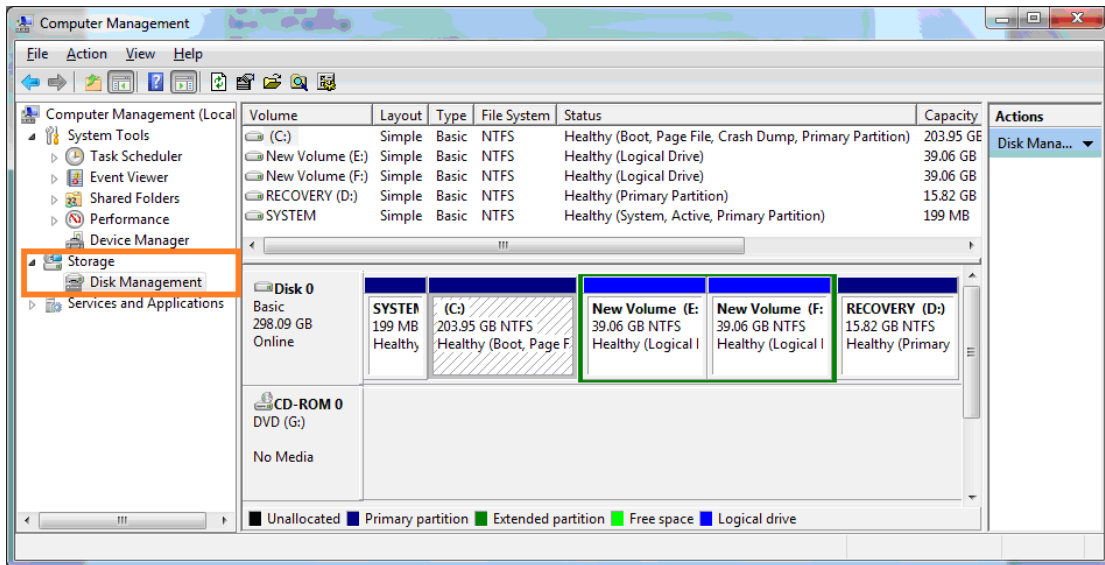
Computer Management

File Action View Help

Computer Management (Local
System Tools
Task Scheduler
Event Viewer
Shared Folders
Performance
Device Manager
Storage
Disk Management
Services and Applications

| Volume | Layout | Type | File System | Status | Capacity |
|---|---|---|---|---|---|
| (C:) | Simple | Basic | NTFS | Healthy (Boot, Page File, Crash Dump, Primary Partition) | 203.95 GE |
| New Volume (E:) | Simple | Basic | NTFS | Healthy (Logical Drive) | 39.06 GB |
| New Volume (F:) | Simple | Basic | NTFS | Healthy (Logical Drive) | 39.06 GB |
| RECOVERY (D:) | Simple | Basic | NTFS | Healthy (Primary Partition) | 15.82 GB |
| SYSTEM | Simple | Basic | NTFS | Healthy (System, Active, Primary Partition) | 199 MB |

Disk 0
Basic
298.09 GB
Online

SYSTEN
199 MB
Healthy

(C:)
203.95 GB NTFS
Healthy (Boot, Page F

New Volume (E:
39.06 GB NTFS
Healthy (Logical I

New Volume (F:
39.06 GB NTFS
Healthy (Logical I

RECOVERY (D:)
15.82 GB NTFS
Healthy (Primary

CD-ROM 0
DVD (G:)

No Media

Unallocated Primary partition Extended partition Free space Logical drive

Actions
Disk Mana...